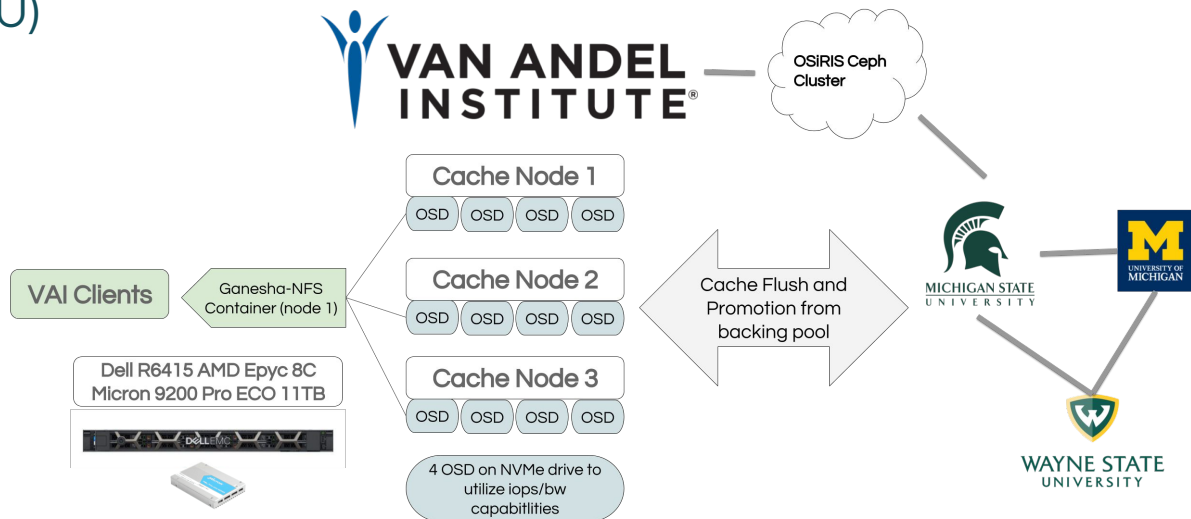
U)

VAN ANDEL INSTITUTE®

OSiRIS Ceph Cluster

Cache Node 1

OSD OSD OSD OSD

Cache Node 2

OSD OSD OSD OSD

Cache Node 3

OSD OSD OSD OSD

VAI Clients

Ganesha-NFS Container (node 1)

Dell R6415 AMD Epyc 8C Micron 9200 Pro ECO 11TB

DELLEMC

4 OSD on NVMe drive to utilize iops/bw capabitlities

Cache Flush and Promotion from backing pool

MICHIGAN STATE UNIVERSITY

M UNIVERSITY OF MICHIGAN

W WAYNE STATE UNIVERSITY